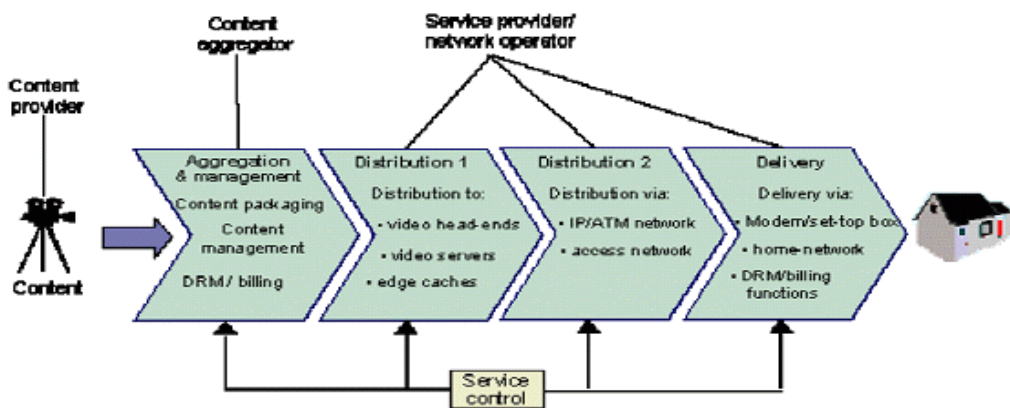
Content provider

Content

Content aggregator

Service provider/ network operator

Aggregation & management

Content packaging

Content management

DRM/ billing

Distribution 1

Distribution to:

• video head-ends

• video servers

• edge caches

Distribution 2

Distribution via:

• IP/ATM network

• access network

Delivery

Delivery via:

• Modem/set-top box

• home-network

• DRM/billing functions

Service control